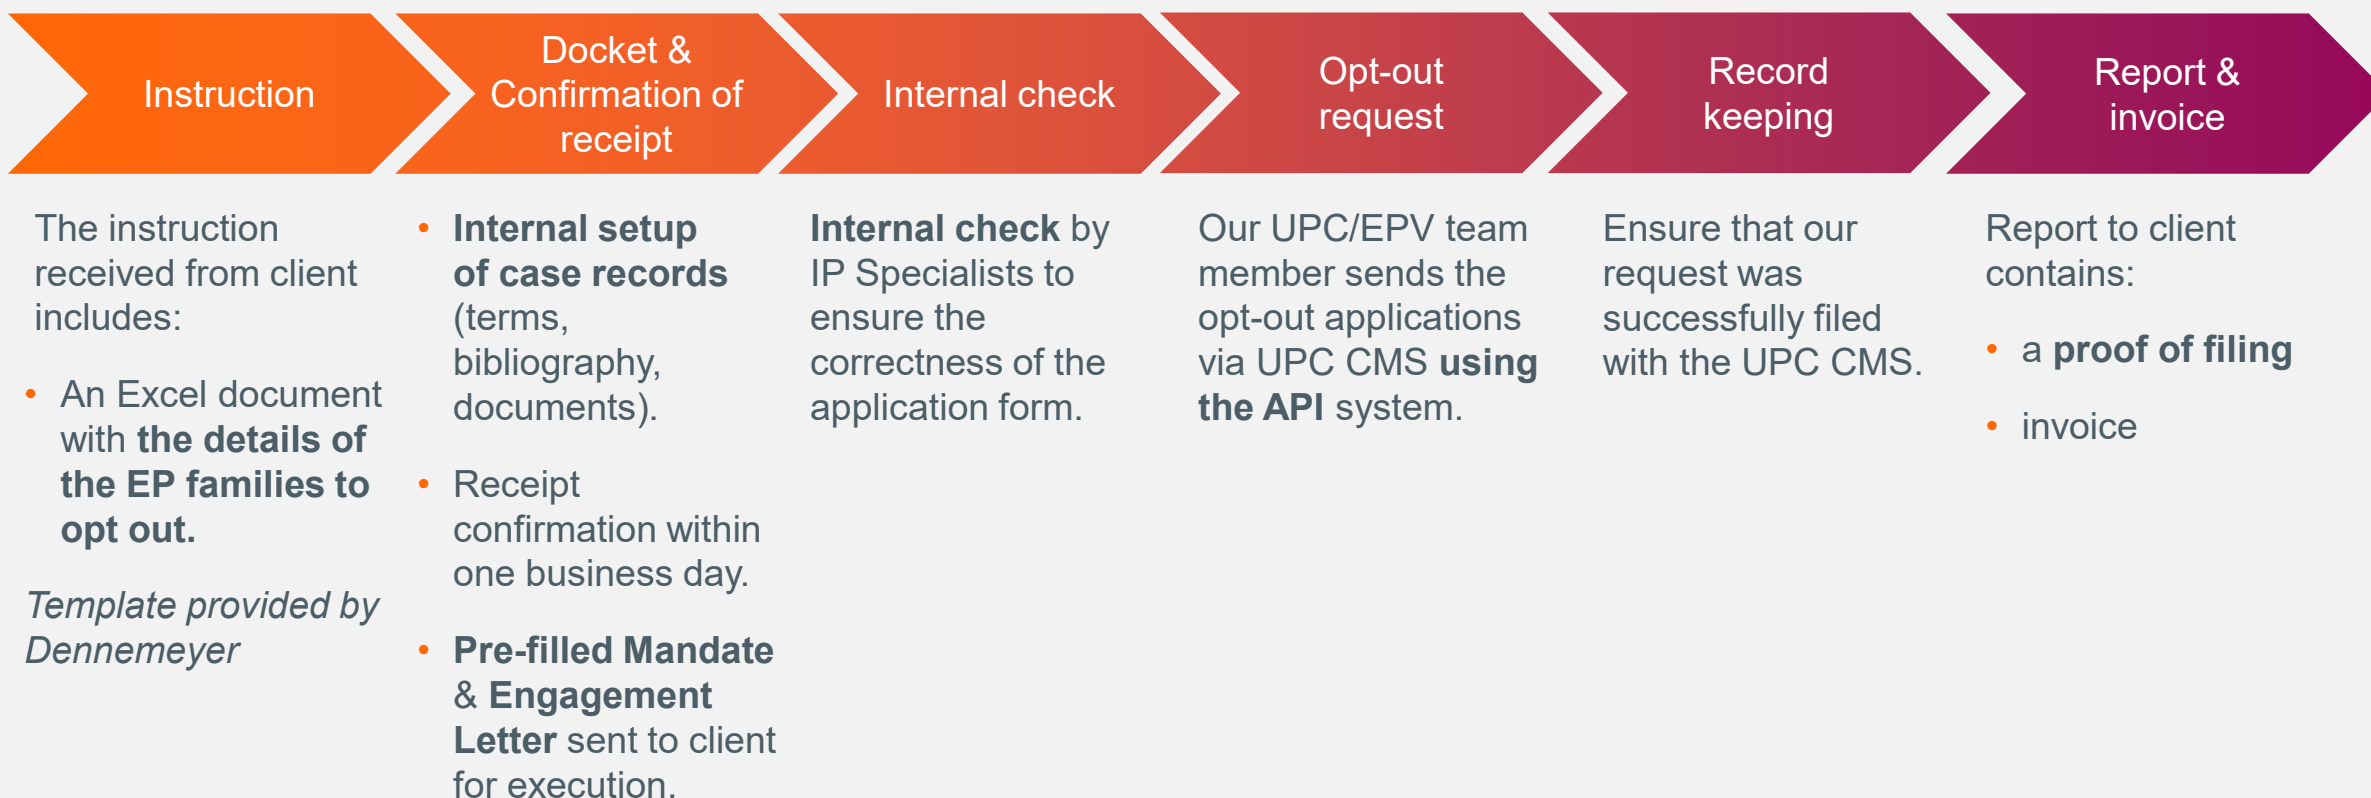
Instruction

Docket & Confirmation of receipt

Internal check

Opt-out request

Record keeping

Report & invoice

The instruction received from client includes:

- An Excel document with the details of the EP families to opt out.

Template provided by Dennemeyer

- Internal setup of case records (terms, bibliography, documents).
- Receipt confirmation within one business day.
- Pre-filled Mandate & Engagement Letter sent to client for execution.

Internal check by IP Specialists to ensure the correctness of the application form.

Our UPC/EPV team member sends the opt-out applications via UPC CMS using the API system.

Ensure that our request was successfully filed with the UPC CMS.

Report to client contains:

- a proof of filing
- invoice